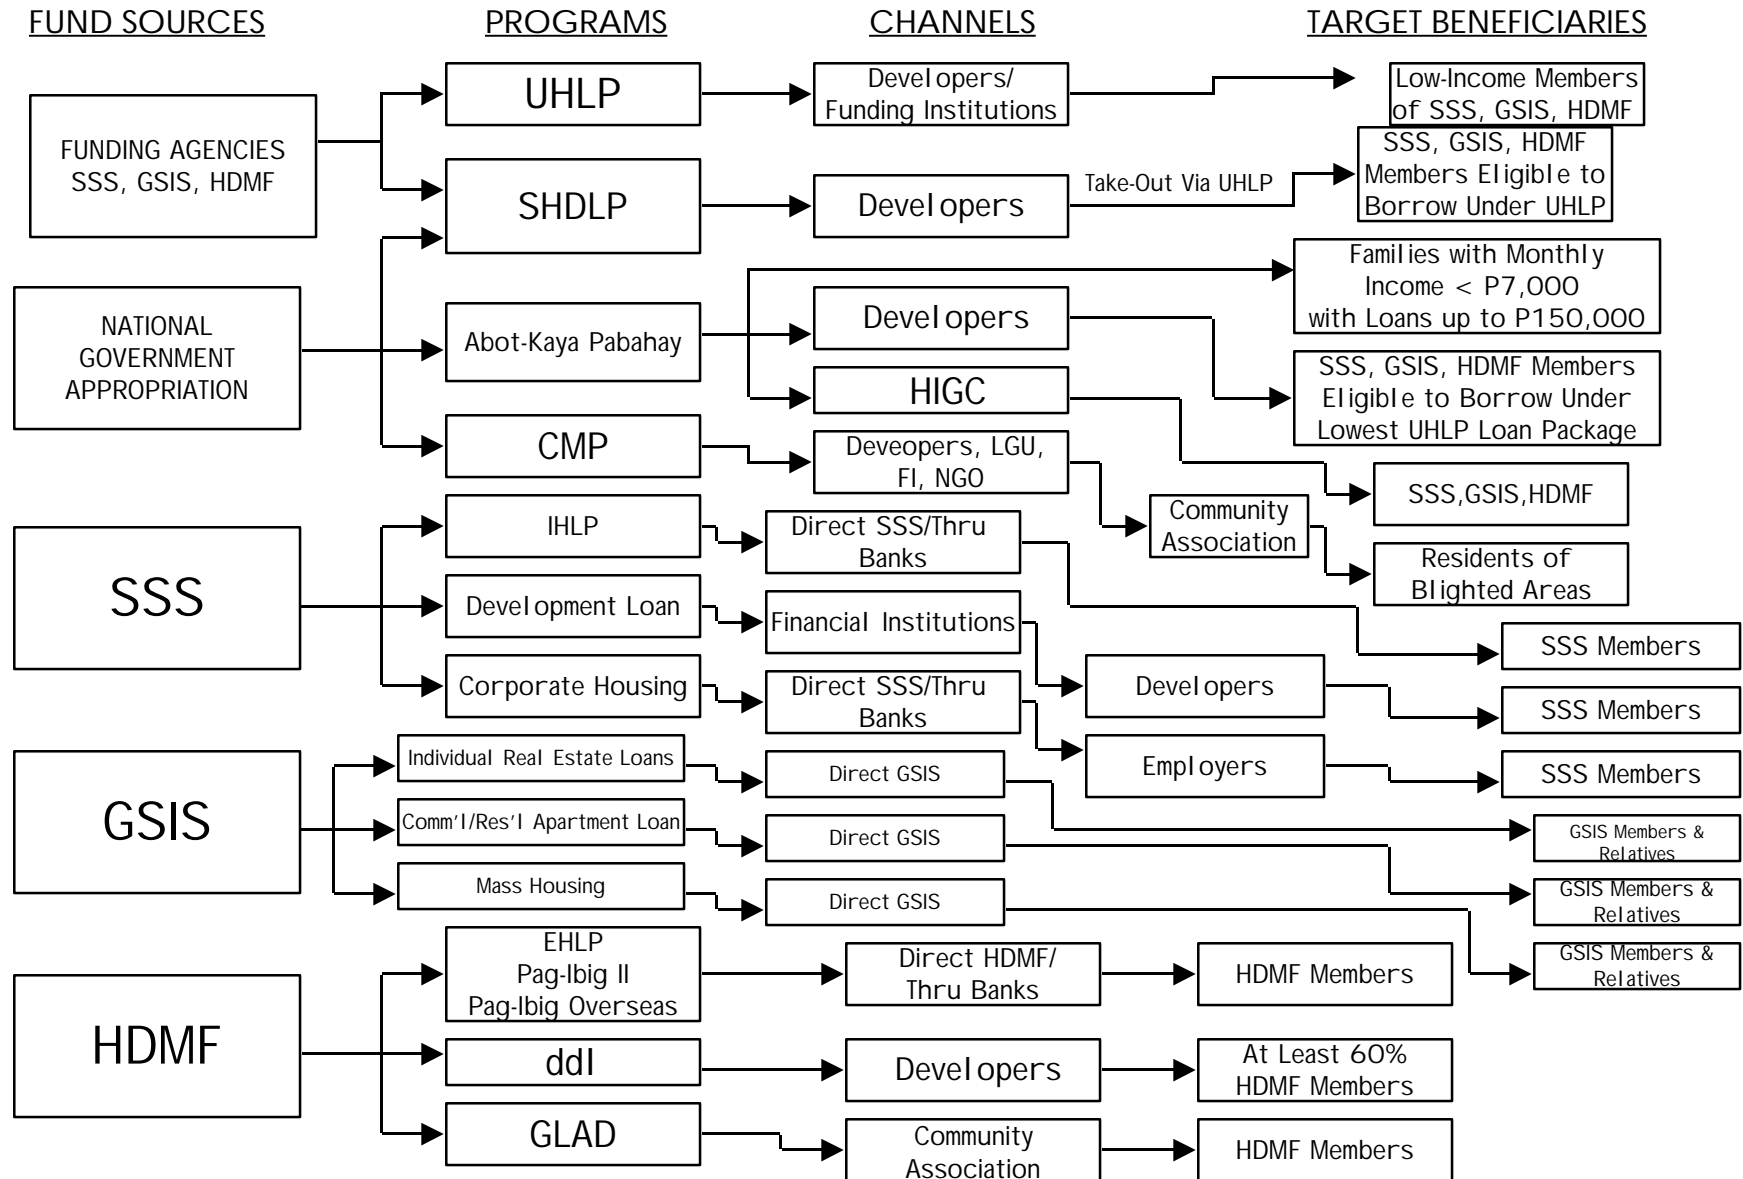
FUND SOURCES
PROGRAMS
CHANNELS
TARGET BENEFICIARIES

FUNDING AGENCIES SSS, GSIS, HDMF

NATIONAL GOVERNMENT APPROPRIATION

SSS

GSIS

HDMF

UHLP
SHDLP
Abot-Kaya Pabahay
CMP
IHLP
Development Loan
Corporate Housing
Individual Real Estate Loans
Comm'l/Res'l Apartment Loan
Mass Housing
EHLP
Pag-Ibig II
Pag-Ibig Overseas
ddI
GLAD

Developers/ Funding Institutions
Developers
Take-Out Via UHLP
Developers
HIGC
Deveopers, LGU, FI, NGO
Community Association
Direct SSS/Thru Banks
Financial Institutions
Direct SSS/Thru Banks
Developers
Employers
Direct GSIS
Direct GSIS
Direct GSIS
Direct HDMF/ Thru Banks
Developers
Community Association

Low-Income Members of SSS, GSIS, HDMF
SSS, GSIS, HDMF Members Eligible to Borrow Under UHLP
Families with Monthly Income < P7,000 with Loans up to P150,000
SSS, GSIS, HDMF Members Eligible to Borrow Under Lowest UHLP Loan Package
SSS,GSIS,HDMF
Residents of Blighted Areas
SSS Members
SSS Members
SSS Members
GSIS Members & Relatives
GSIS Members & Relatives
GSIS Members & Relatives
HDMF Members
At Least 60% HDMF Members
HDMF Members